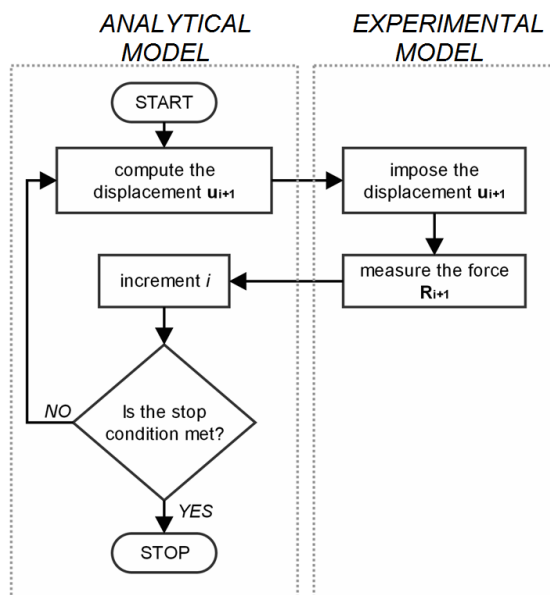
ANALYTICAL MODEL

EXPERIMENTAL MODEL

START

compute the displacement $\mathbf{u}_{i+1}$

impose the displacement $\mathbf{u}_{i+1}$

measure the force $\mathbf{R}_{i+1}$

increment $i$

Is the stop condition met?

NO

YES

STOP